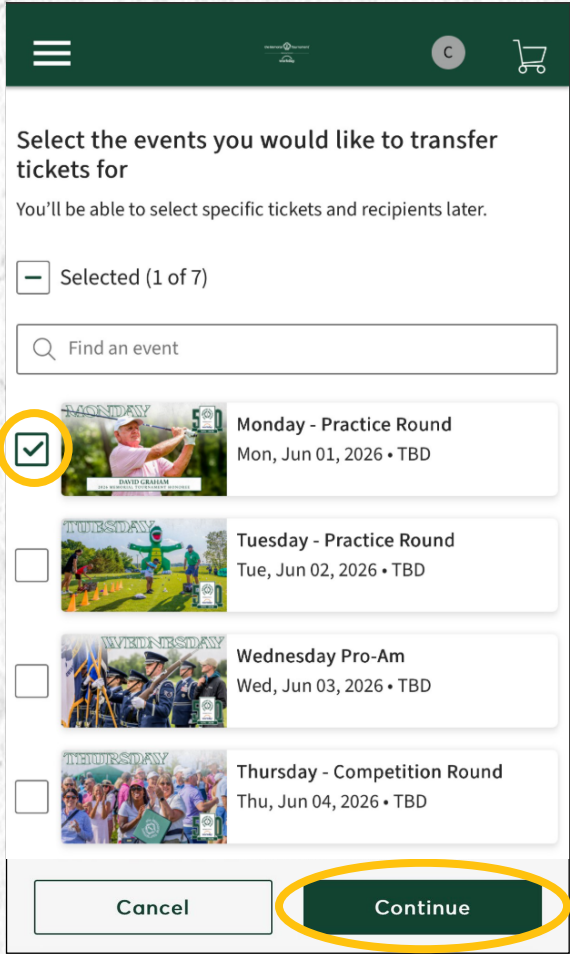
C

Select the events you would like to transfer tickets for

You'll be able to select specific tickets and recipients later.

Selected (1 of 7)

Find an event

MONDAY
DAVID GRAHAM
2026 MEMORIAL TOURNAMENT HONOREE
Monday - Practice Round
Mon, Jun 01, 2026 • TBD

TUESDAY
Tuesday - Practice Round
Tue, Jun 02, 2026 • TBD

WEDNESDAY
Wednesday Pro-Am
Wed, Jun 03, 2026 • TBD

THURSDAY
Thursday - Competition Round
Thu, Jun 04, 2026 • TBD

Cancel

Continue